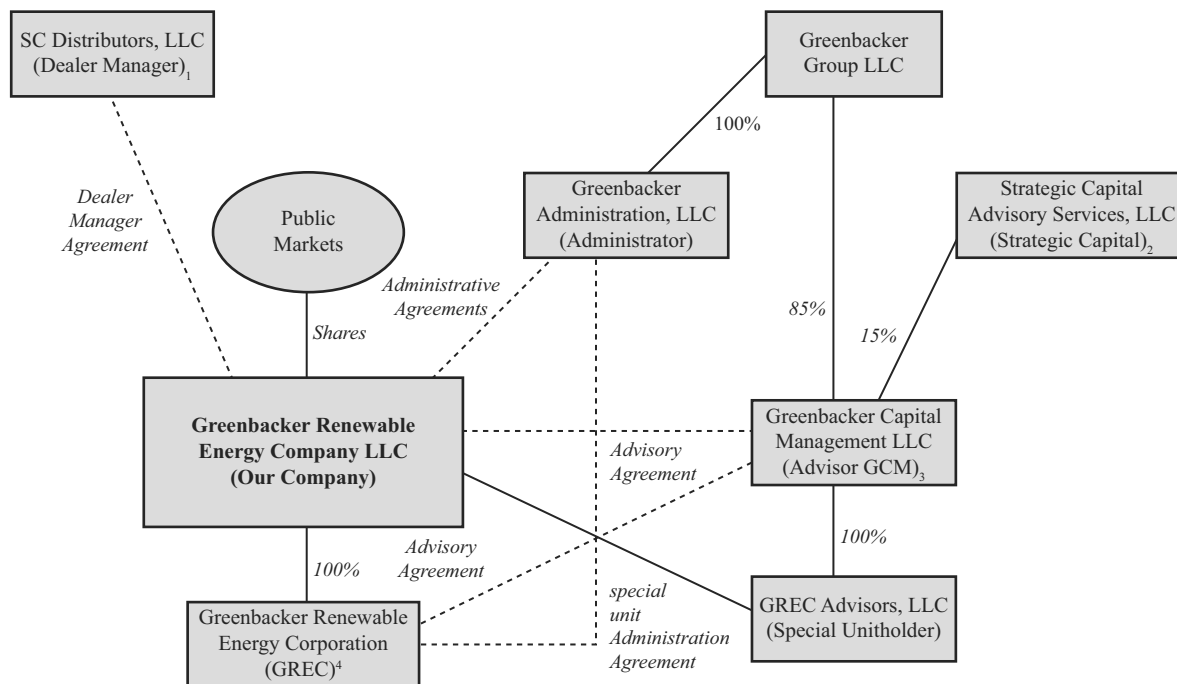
SC Distributors, LLC (Dealer Manager)$_1$

Greenbacker Group LLC

100%

Greenbacker Administration, LLC (Administrator)

Strategic Capital Advisory Services, LLC (Strategic Capital)$_2$

Dealer Manager Agreement

Public Markets

Administrative Agreements

Shares

85%

15%

Greenbacker Renewable Energy Company LLC (Our Company)

Advisory Agreement

Greenbacker Capital Management LLC (Advisor GCM)$_3$

100%

Advisory Agreement

100%

special unit

Administration Agreement

Greenbacker Renewable Energy Corporation (GREC)$^4$

GREC Advisors, LLC (Special Unitholder)